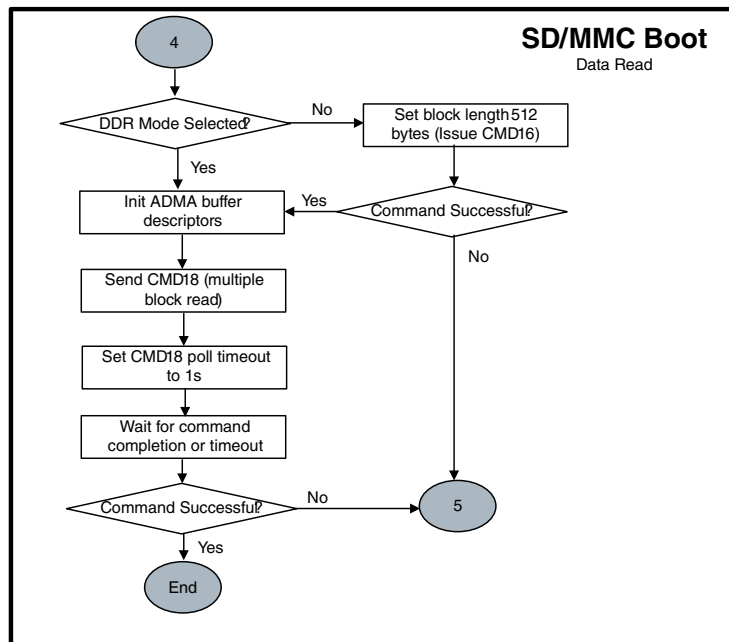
SD/MMC Boot
Data Read

4

DDR Mode Selected?

No

Set block length 512 bytes (Issue CMD16)

Yes

Init ADMA buffer descriptors

Yes

Command Successful?

No

Send CMD18 (multiple block read)

Set CMD18 poll timeout to 1s

Wait for command completion or timeout

Command Successful?

No

5

Yes

End